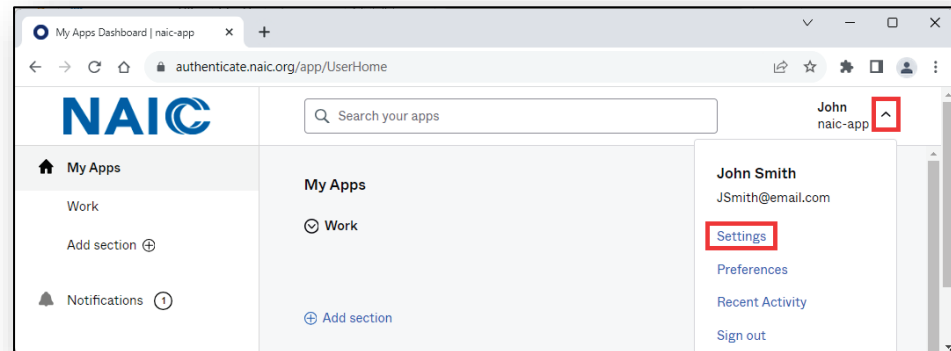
My Apps Dashboard | naic-app

authenticate.naic.org/app/UserHome

NAIC

Search your apps

John
naic-app

My Apps

Work

Add section

Notifications 1

My Apps

Work

Add section

John Smith
JSmith@email.com

Settings

Preferences

Recent Activity

Sign out